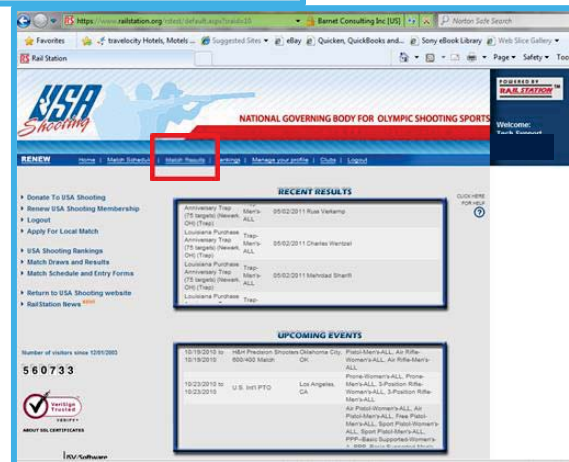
https://www.railstation.org/rdsst/default.aspx?braid=10 | Barnet Consulting Inc [US] | Norton Safe Search

Favorites | travelocity Hotels, Motels ... | Suggested Sites | eBay | Quicken, QuickBooks and... | Sony eBook Library | Web Slice Gallery

Rail Station

Page | Safety | Tools

USA Shooting

NATIONAL GOVERNING BODY FOR OLYMPIC SHOOTING SPORTS

POWERED BY RAIL STATION

Welcome: Tech Support

RENEW | Home | Match Schedule | Match Results | Rankings | Manage your profile | Clubs | Logout

Donate To USA Shooting
Renew USA Shooting Membership
Logout
Apply For Local Match

USA Shooting Rankings
Match Draws and Results
Match Schedule and Entry Forms

Return to USA Shooting website
RailStation News NEW

Number of visitors since 12/01/2003

560733

VeriSign Trusted

ABOUT SSL CERTIFICATES

RECENT RESULTS

CLICK HERE FOR HELP

| | | | |
|---|---|---|---|
| Anniversary Trap (75 targets) (Newark, OH) (Trap) | Trap-Men's-ALL | 05/02/2011 | Russ Varkamp |
| Louisiana Purchase Anniversary Trap (75 targets) (Newark, OH) (Trap) | Trap-Men's-ALL | 05/02/2011 | Charles Wentzel |
| Louisiana Purchase Anniversary Trap (75 targets) (Newark, OH) (Trap) | Trap-Men's-ALL | 05/02/2011 | Mehrdad Sharifi |
| Louisiana Purchase | Trap- | | |

UPCOMING EVENTS

| | | | |
|---|---|---|---|
| 10/19/2010 to 10/19/2010 | H&H Precision Shooters 600/400 Match | Oklahoma City, OK | Pistol-Men's-ALL, Air Rifle-Women's-ALL, Air Rifle-Men's-ALL |
| 10/23/2010 to 10/23/2010 | U.S. Int'l PTO | Los Angeles, CA | Prone-Women's-ALL, Prone-Men's-ALL, 3-Position Rifle-Women's-ALL, 3-Position Rifle-Men's-ALL |
| | | | Air Pistol-Women's-ALL, Air Pistol-Men's-ALL, Free Pistol-Men's-ALL, Sport Pistol-Women's-ALL, Sport Pistol-Men's-ALL, PPP--Basic Supported-Women's-ALL, PPP--Basic Supported-Men's- |

ISV Software